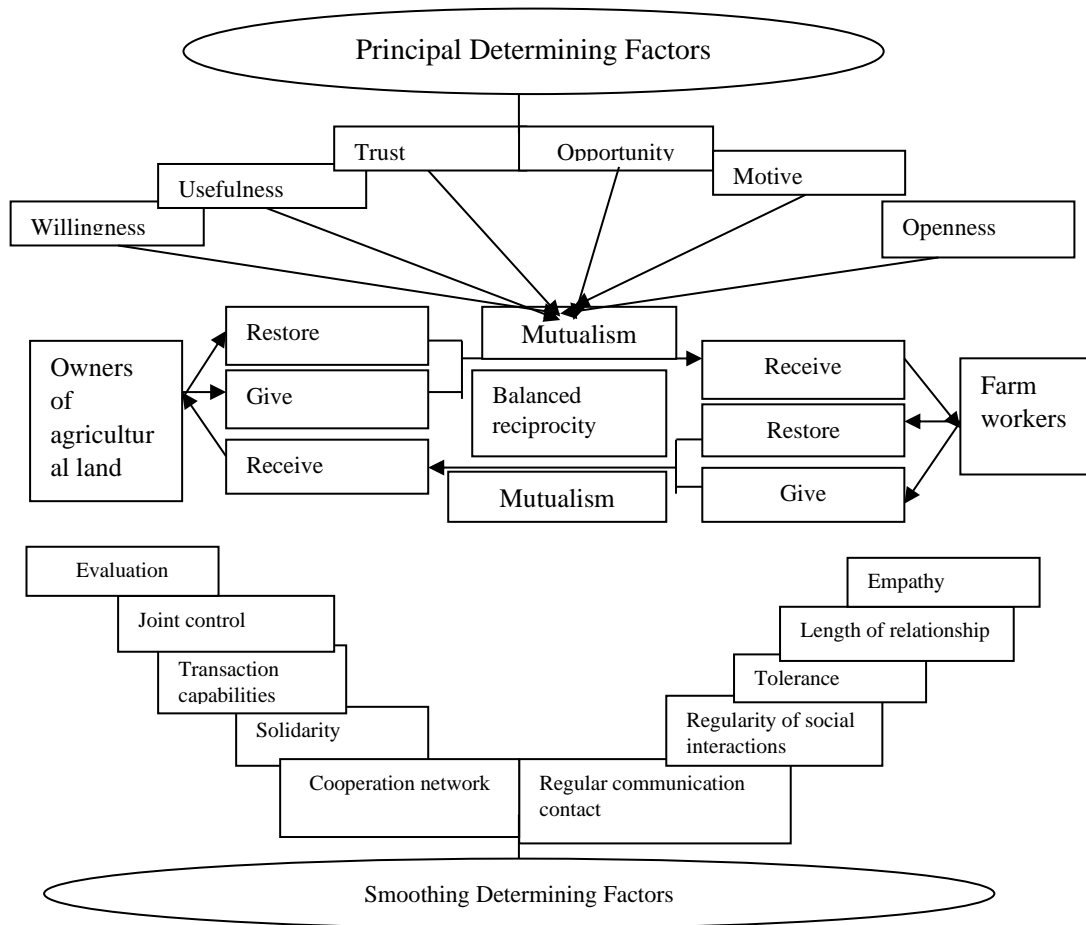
Principal Determining Factors

Trust

Opportunity

Usefulness

Motive

Willingness

Openness

Owners of agricultural land

Restore

Give

Receive

Mutualism

Balanced reciprocity

Mutualism

Receive

Restore

Give

Farm workers

Evaluation

Joint control

Transaction capabilities

Solidarity

Cooperation network

Empathy

Length of relationship

Tolerance

Regularity of social interactions

Regular communication contact

Smoothing Determining Factors